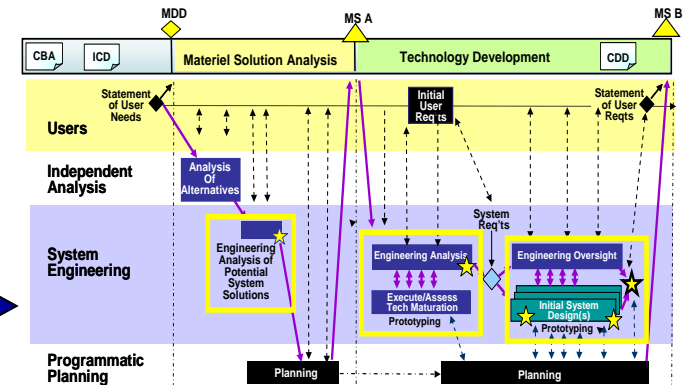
MDD

MS A

MS B

CBA

ICD

Materiel Solution Analysis

Technology Development

CDD

Statement of User Needs

Initial User Req'ts

Statement of User Reqts

Users

Independent Analysis

Analysis Of Alternatives

System Req'ts

System Engineering

Engineering Analysis of Potential System Solutions

Engineering Analysis

Execute/Assess Tech Maturation

Prototyping

Engineering Oversight

Initial System Design(s)

Prototyping

Programmatic Planning

Planning

Planning